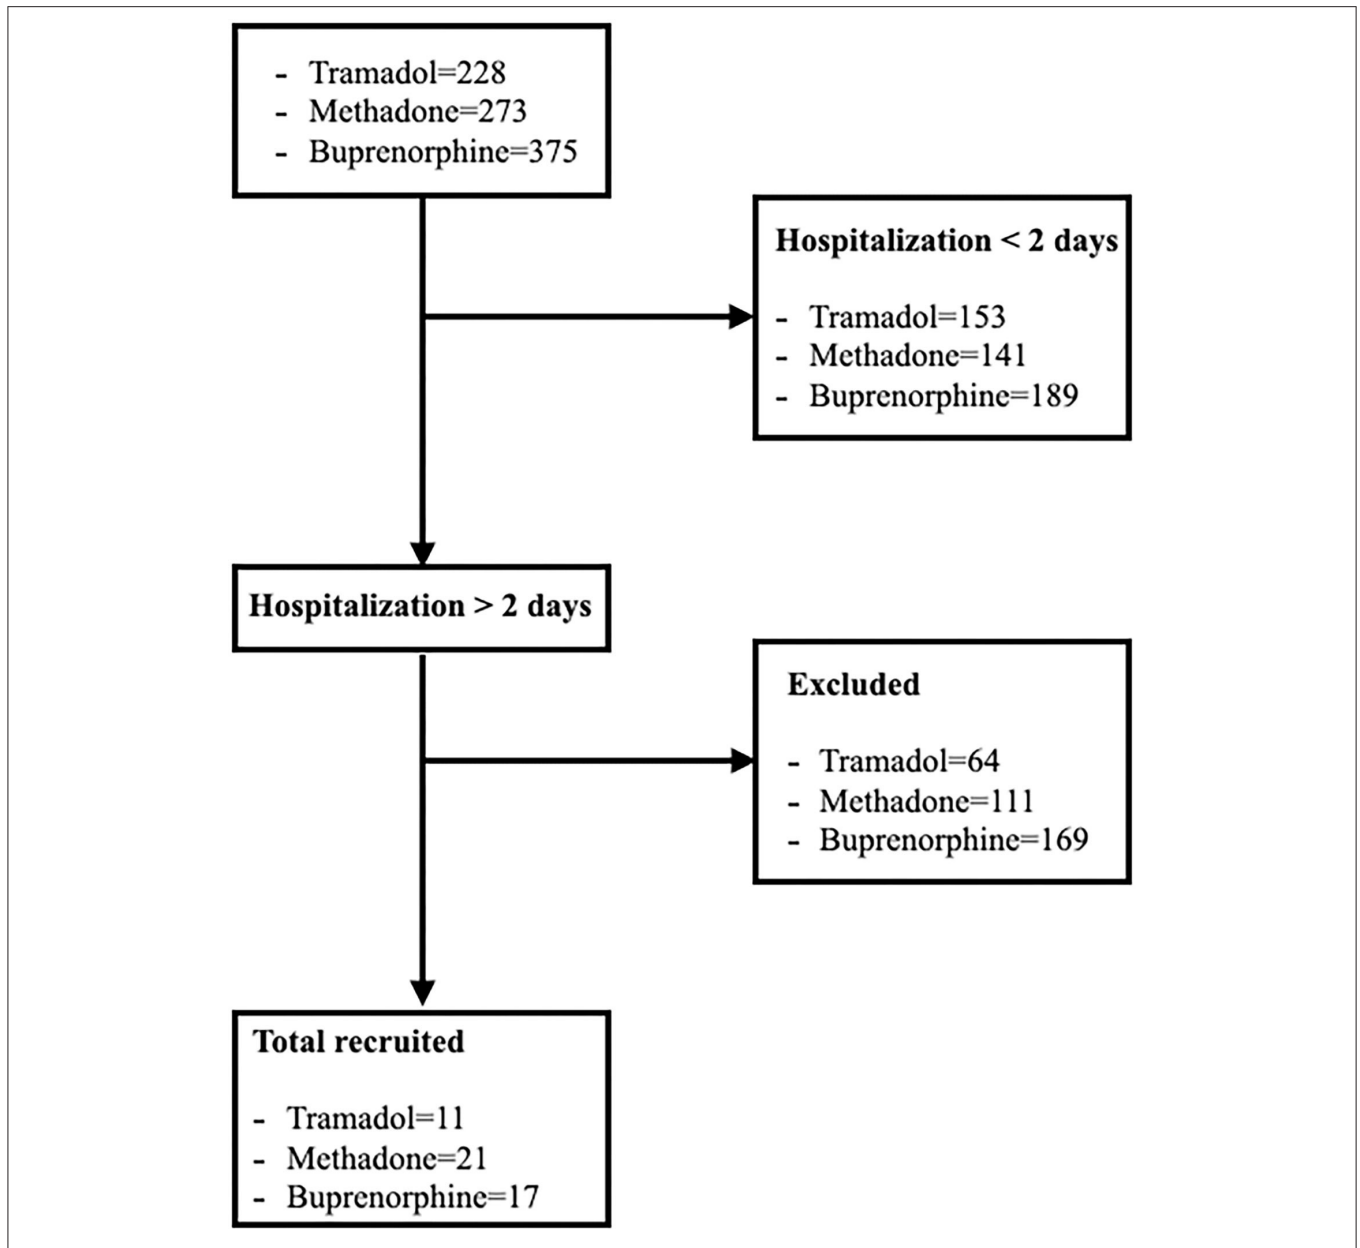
- Tramadol=228
- Methadone=273
- Buprenorphine=375

Hospitalization < 2 days

- Tramadol=153
- Methadone=141
- Buprenorphine=189

Hospitalization > 2 days

Excluded

- Tramadol=64
- Methadone=111
- Buprenorphine=169

Total recruited

- Tramadol=11
- Methadone=21
- Buprenorphine=17